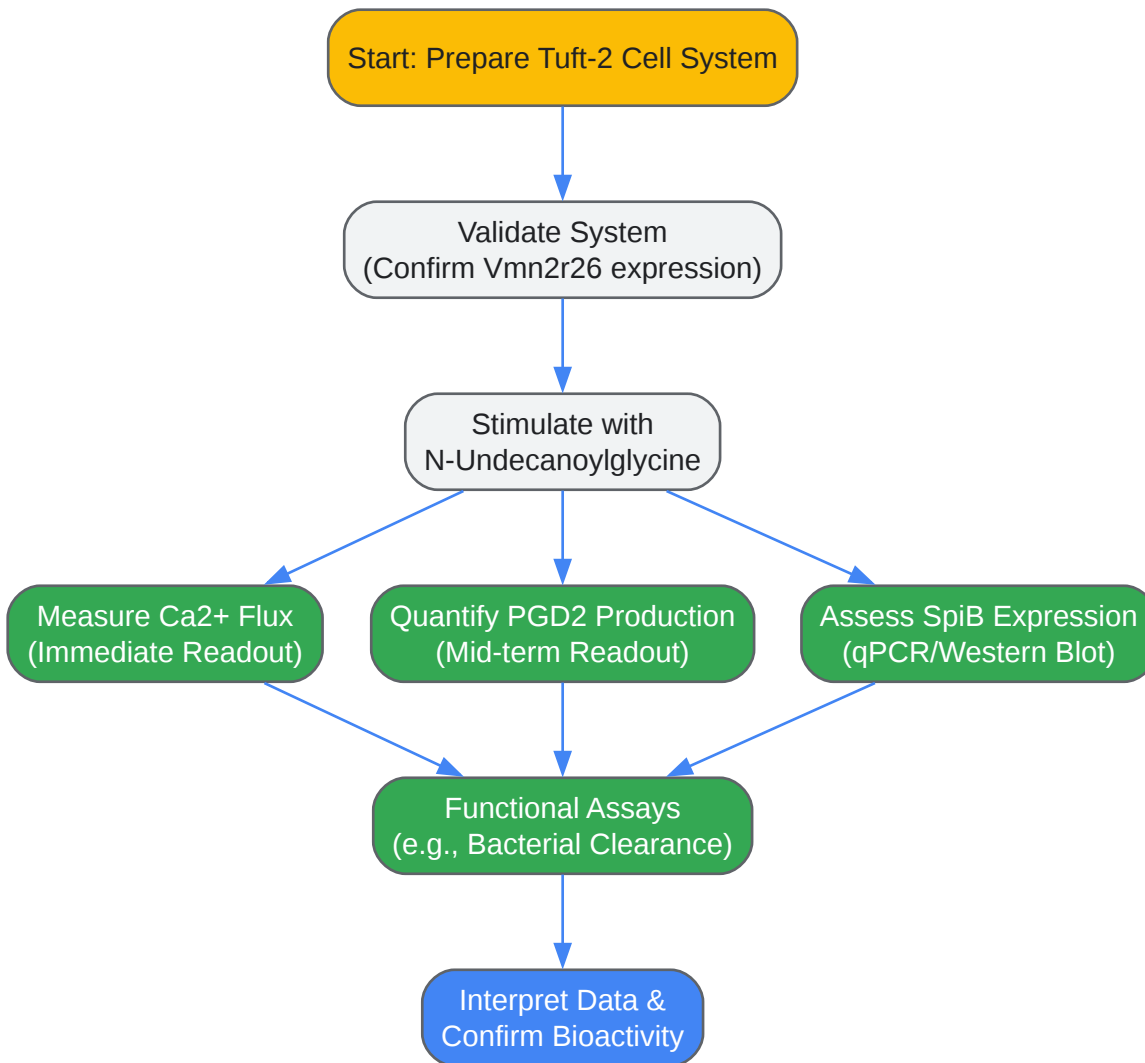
Start: Prepare Tuft-2 Cell System

Validate System
(Confirm Vmn2r26 expression)

Stimulate with
N-Undecanoylglycine

Measure Ca2+ Flux
(Immediate Readout)

Quantify PGD2 Production
(Mid-term Readout)

Assess SpiB Expression
(qPCR/Western Blot)

Functional Assays
(e.g., Bacterial Clearance)

Interpret Data &
Confirm Bioactivity